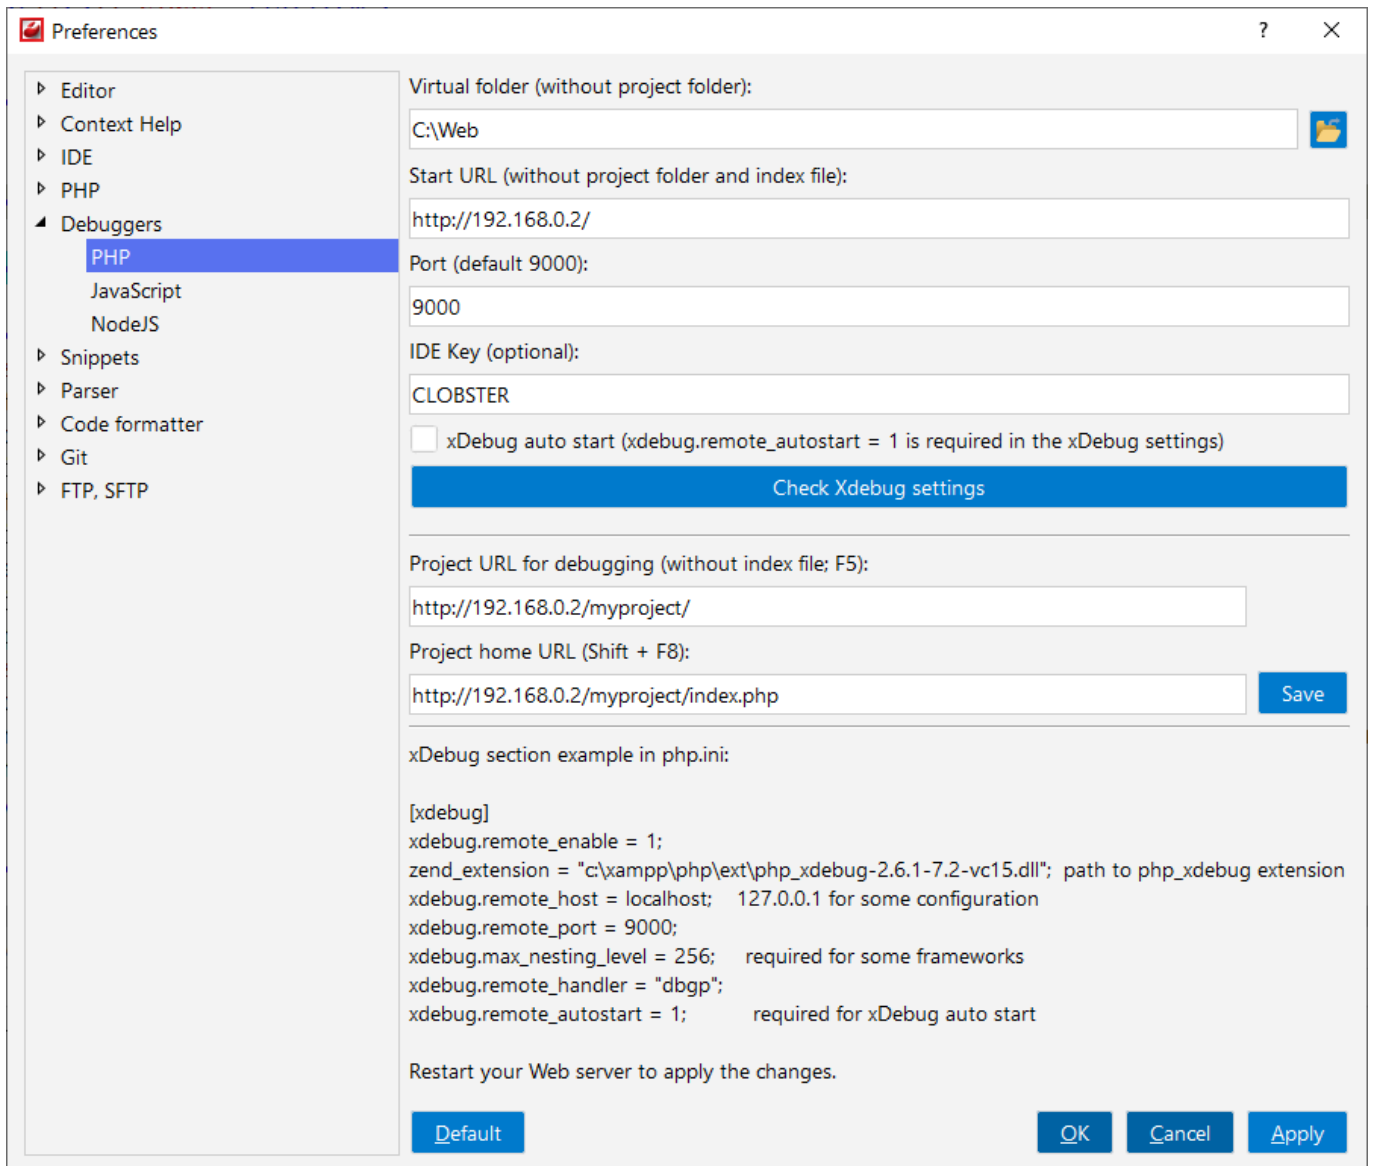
Preferences ? ✕

Editor
Context Help
IDE
PHP
Debuggers
PHP
JavaScript
NodeJS
Snippets
Parser
Code formatter
Git
FTP, SFTP

Virtual folder (without project folder):
C:\Web
Start URL (without project folder and index file):
http://192.168.0.2/
Port (default 9000):
9000
IDE Key (optional):
CLOBSTER
xDebug auto start (xdebug.remote_autostart = 1 is required in the xDebug settings)
Check Xdebug settings
Project URL for debugging (without index file; F5):
http://192.168.0.2/myproject/
Project home URL (Shift + F8):
http://192.168.0.2/myproject/index.php
Save

xDebug section example in php.ini:

[xdebug]
xdebug.remote_enable = 1;
zend_extension = "c:\xampp\php\ext\php_xdebug-2.6.1-7.2-vc15.dll"; path to php_xdebug extension
xdebug.remote_host = localhost; 127.0.0.1 for some configuration
xdebug.remote_port = 9000;
xdebug.max_nesting_level = 256; required for some frameworks
xdebug.remote_handler = "dbgp";
xdebug.remote_autostart = 1; required for xDebug auto start

Restart your Web server to apply the changes.

Default
OK
Cancel
Apply